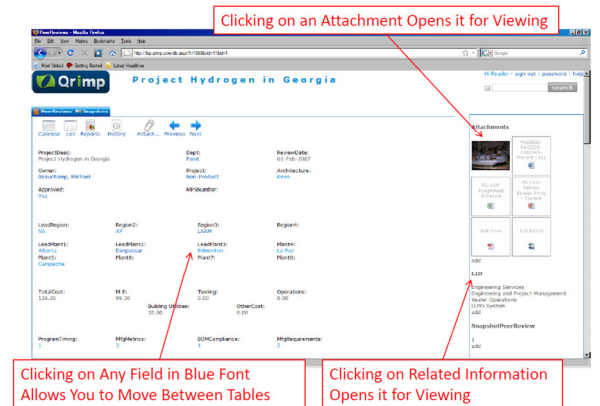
Clicking on an Attachment Opens it for Viewing

PeerReviews - Mozilla Firefox
File Edit View History Bookmarks Tools Help
Most Visited Getting Started Latest Headlines

Qrimp

Project Hydrogen in Georgia

Hi Reader - sign out | password | help
Search

PeerReviews: 89 Snapshots

Calendar List Reports History Attach... Previous Next

ProjectDesc:
Project Hydrogen in Georgia

Dept:
Fund

ReviewDate:
01-Feb-2007

Owner:
Beauchamp, Michael

Project:
Non-Product

Architecture:
Keen

Approved:
Yes

MFSNumber:

LeadRegion:
NA

Region2:
AP

Region3:
LAAM

Region4:

LeadPlant1:
Alberta

LeadPlant2:
Dangussar

LeadPlant3:
Edmonton

Plant4:
La Paz

Plant5:
Campeche

Plant6:

Plant7:

Plant8:

TotalCost:
139.30

M E:
99.30

Tooling:
0.00

Operations:
0.00

Building Utilities:
32.00

OtherCost:
0.00

ProgramTiming:
1

MfgMetrics:
3

EOMCompliance:
1

MfgRequirements:
2

Attachments

add

List
Engineering Services
Engineering and Project Management
Dealer Operations
SUPO System
add

SnapshotPeerReview
1
add

Clicking on Any Field in Blue Font Allows You to Move Between Tables

Clicking on Related Information Opens it for Viewing